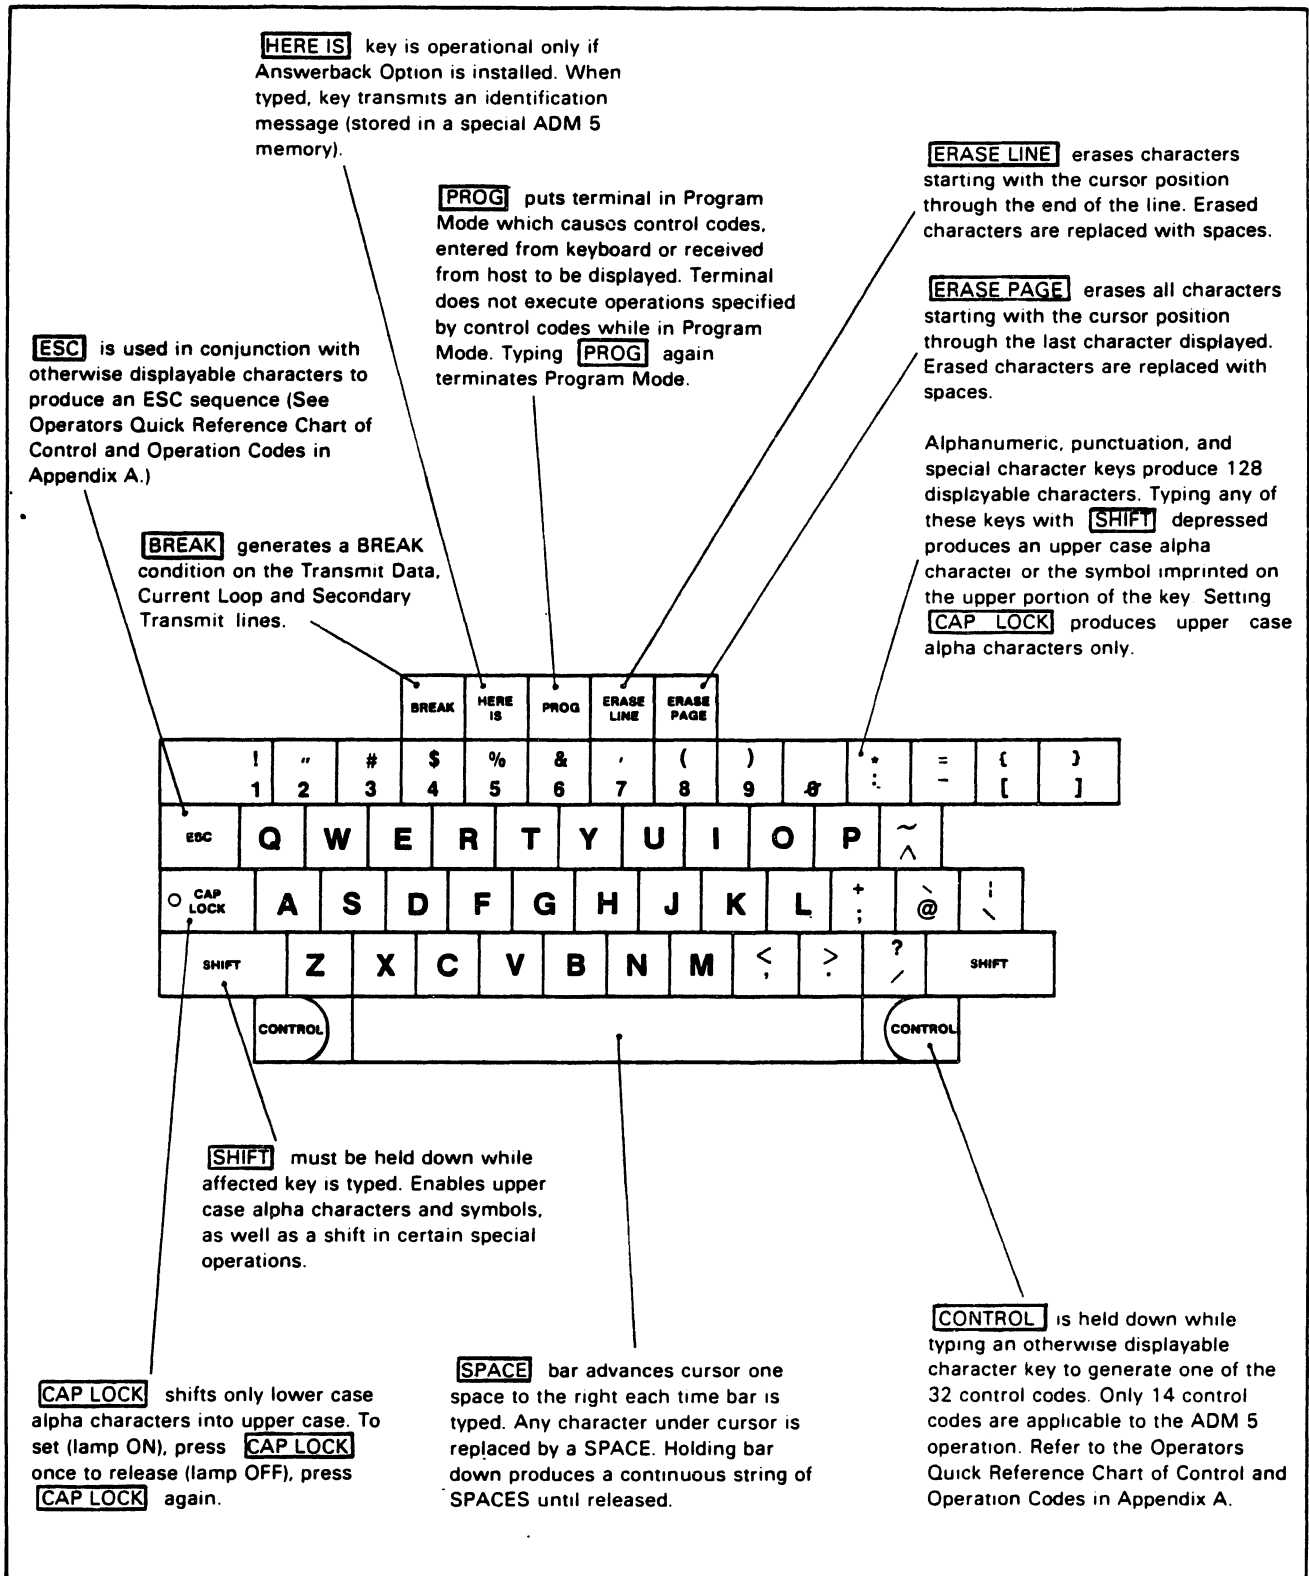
HERE IS key is operational only if Answerback Option is installed. When typed, key transmits an identification message (stored in a special ADM 5 memory).

PROG puts terminal in Program Mode which causes control codes, entered from keyboard or received from host to be displayed. Terminal does not execute operations specified by control codes while in Program Mode. Typing PROG again terminates Program Mode.

ERASE LINE erases characters starting with the cursor position through the end of the line. Erased characters are replaced with spaces.

ERASE PAGE erases all characters starting with the cursor position through the last character displayed. Erased characters are replaced with spaces.

ESC is used in conjunction with otherwise displayable characters to produce an ESC sequence (See Operators Quick Reference Chart of Control and Operation Codes in Appendix A.)

Alphanumeric, punctuation, and special character keys produce 128 displayable characters. Typing any of these keys with SHIFT depressed produces an upper case alpha character or the symbol imprinted on the upper portion of the key. Setting CAP LOCK produces upper case alpha characters only.

BREAK generates a BREAK condition on the Transmit Data, Current Loop and Secondary Transmit lines.

BREAK HERE IS PROG ERASE LINE ERASE PAGE

! 1 " 2 # 3 $ 4 % 5 & 6 ' 7 ( 8 ) 9 0 * : = – { [ } ]

ESC Q W E R T Y U I O P ~ ^

CAP LOCK A S D F G H J K L + ; ` @ | \

SHIFT Z X C V B N M < , > . ? / SHIFT

CONTROL CONTROL

SHIFT must be held down while affected key is typed. Enables upper case alpha characters and symbols, as well as a shift in certain special operations.

CAP LOCK shifts only lower case alpha characters into upper case. To set (lamp ON), press CAP LOCK once to release (lamp OFF), press CAP LOCK again.

SPACE bar advances cursor one space to the right each time bar is typed. Any character under cursor is replaced by a SPACE. Holding bar down produces a continuous string of SPACES until released.

CONTROL is held down while typing an otherwise displayable character key to generate one of the 32 control codes. Only 14 control codes are applicable to the ADM 5 operation. Refer to the Operators Quick Reference Chart of Control and Operation Codes in Appendix A.